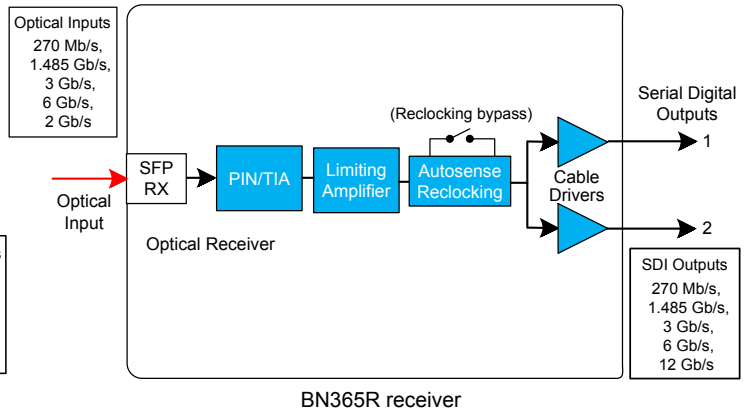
Optical Inputs
270 Mb/s,
1.485 Gb/s,
3 Gb/s,
6 Gb/s,
2 Gb/s

Optical Input

SFP RX

PIN/TIA

Limiting Amplifier

(Reclocking bypass)

Autosense Reclocking

Cable Drivers

Serial Digital Outputs

1

2

Optical Receiver

SDI Outputs
270 Mb/s,
1.485 Gb/s,
3 Gb/s,
6 Gb/s,
12 Gb/s

BN365R receiver